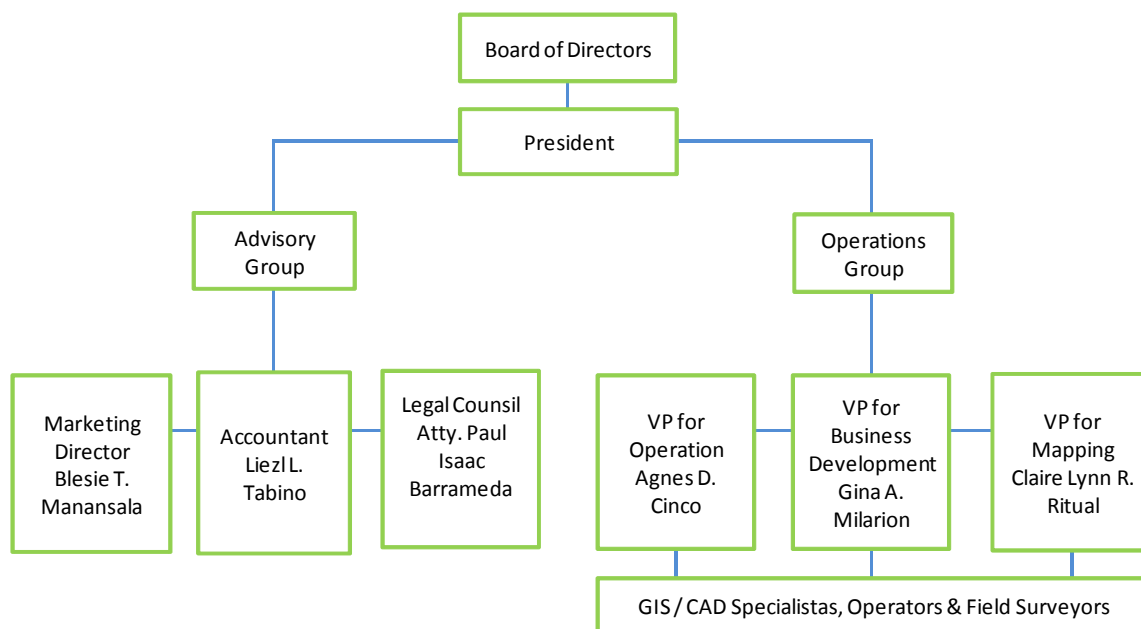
Board of Directors

President

Advisory Group

Operations Group

Marketing Director Blesie T. Manansala

Accountant Liezl L. Tabino

Legal Counsil Atty. Paul Isaac Barrameda

VP for Operation Agnes D. Cinco

VP for Business Development Gina A. Milarion

VP for Mapping Claire Lynn R. Ritual

GIS / CAD Specialistas, Operators & Field Surveyors